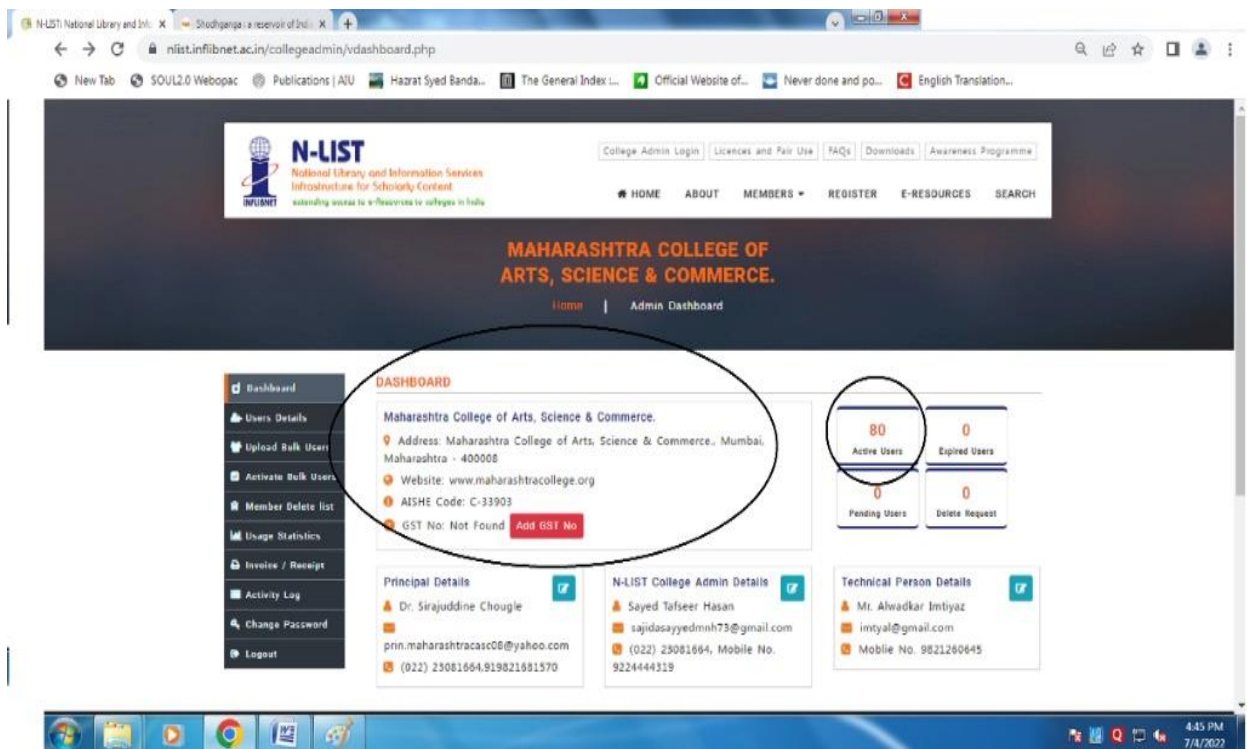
N-LIST: National Library and Inf... × Shodhganga : a reservoir of Ind... × +

nlist.inflibnet.ac.in/collegeadmin/vdashboard.php

New Tab SOUL2.0 Webopac Publications | AIU Hazrat Syed Banda... The General Index ... Official Website of... Never done and po... English Translation...

N-LIST
National Library and Information Services Infrastructure for Scholarly Content
extending access to e-Resources to colleges in India
INFLIBNET

College Admin Login | Licences and Fair Use | FAQs | Downloads | Awareness Programme

HOME ABOUT MEMBERS REGISTER E-RESOURCES SEARCH

MAHARASHTRA COLLEGE OF ARTS, SCIENCE & COMMERCE.

Home | Admin Dashboard

Dashboard
Users Details
Upload Bulk Users
Activate Bulk Users
Member Delete list
Usage Statistics
Invoice / Receipt
Activity Log
Change Password
Logout

DASHBOARD

Maharashtra College of Arts, Science & Commerce.
Address: Maharashtra College of Arts, Science & Commerce., Mumbai, Maharashtra - 400008
Website: www.maharashtracollege.org
AISHE Code: C-33903
GST No: Not Found Add GST No

80 Active Users
0 Expired Users
0 Pending Users
0 Delete Request

Principal Details
Dr. Sirajuddine Chougle
prin.maharashtracasc08@yahoo.com
(022) 23081664,919821681570

N-LIST College Admin Details
Sayed Tafseer Hasan
sajidasayyedmnh73@gmail.com
(022) 23081664, Mobile No. 9224444319

Technical Person Details
Mr. Alwadkar Imtiyaz
imtyal@gmail.com
Moblie No. 9821260645

4:45 PM
7/4/2022